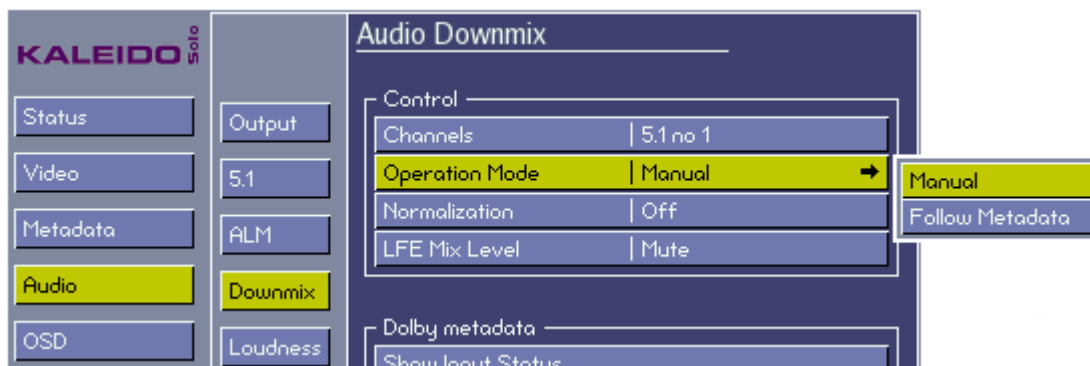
KALEIDO Solo

Status
Video
Metadata
Audio
OSD

Output
5.1
ALM
Downmix
Loudness

Audio Downmix

Control

| Channels | 5.1 no 1 |
|---|---|
| Operation Mode | Manual |
| Normalization | Off |
| LFE Mix Level | Mute |

Manual
Follow Metadata

Dolby metadata

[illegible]